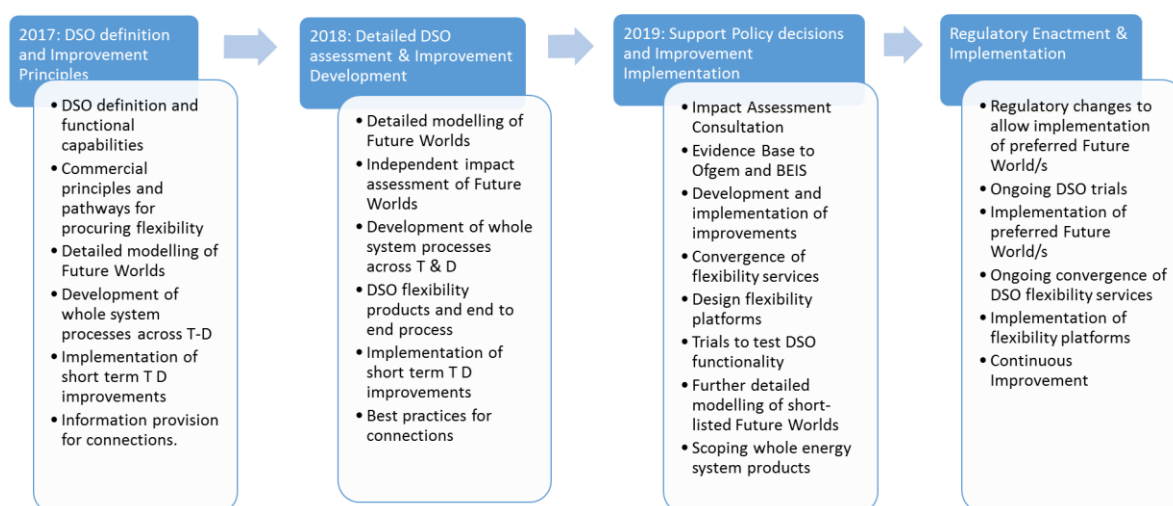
2017: DSO definition and Improvement Principles

- DSO definition and functional capabilities
- Commercial principles and pathways for procuring flexibility
- Detailed modelling of Future Worlds
- Development of whole system processes across T-D
- Implementation of short term T D improvements
- Information provision for connections.

2018: Detailed DSO assessment & Improvement Development

- Detailed modelling of Future Worlds
- Independent impact assessment of Future Worlds
- Development of whole system processes across T & D
- DSO flexibility products and end to end process
- Implementation of short term T D improvements
- Best practices for connections

2019: Support Policy decisions and Improvement Implementation

- Impact Assessment Consultation
- Evidence Base to Ofgem and BEIS
- Development and implementation of improvements
- Convergence of flexibility services
- Design flexibility platforms
- Trials to test DSO functionality
- Further detailed modelling of short-listed Future Worlds
- Scoping whole energy system products

Regulatory Enactment & Implementation

- Regulatory changes to allow implementation of preferred Future World/s
- Ongoing DSO trials
- Implementation of preferred Future World/s
- Ongoing convergence of DSO flexibility services
- Implementation of flexibility platforms
- Continuous Improvement